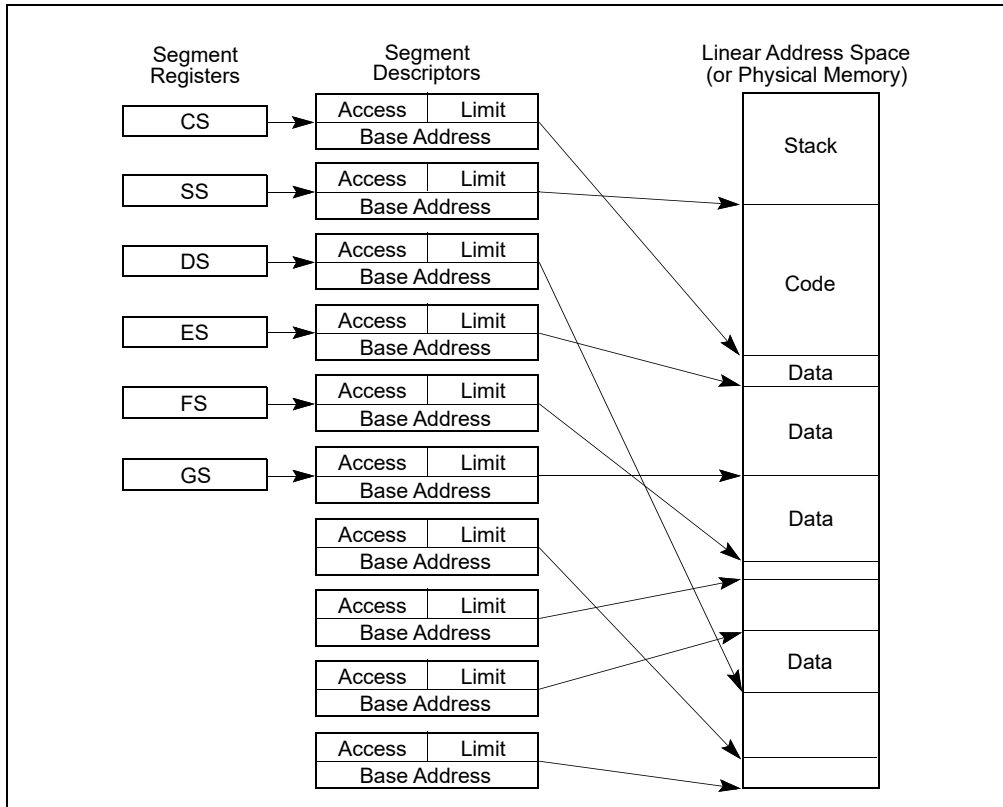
Segment Registers

Segment Descriptors

Linear Address Space (or Physical Memory)

CS
SS
DS
ES
FS
GS

Access | Limit
Base Address

Access | Limit
Base Address

Access | Limit
Base Address

Access | Limit
Base Address

Access | Limit
Base Address

Access | Limit
Base Address

Access | Limit
Base Address

Access | Limit
Base Address

Access | Limit
Base Address

Access | Limit
Base Address

Stack

Code

Data

Data

Data

Data